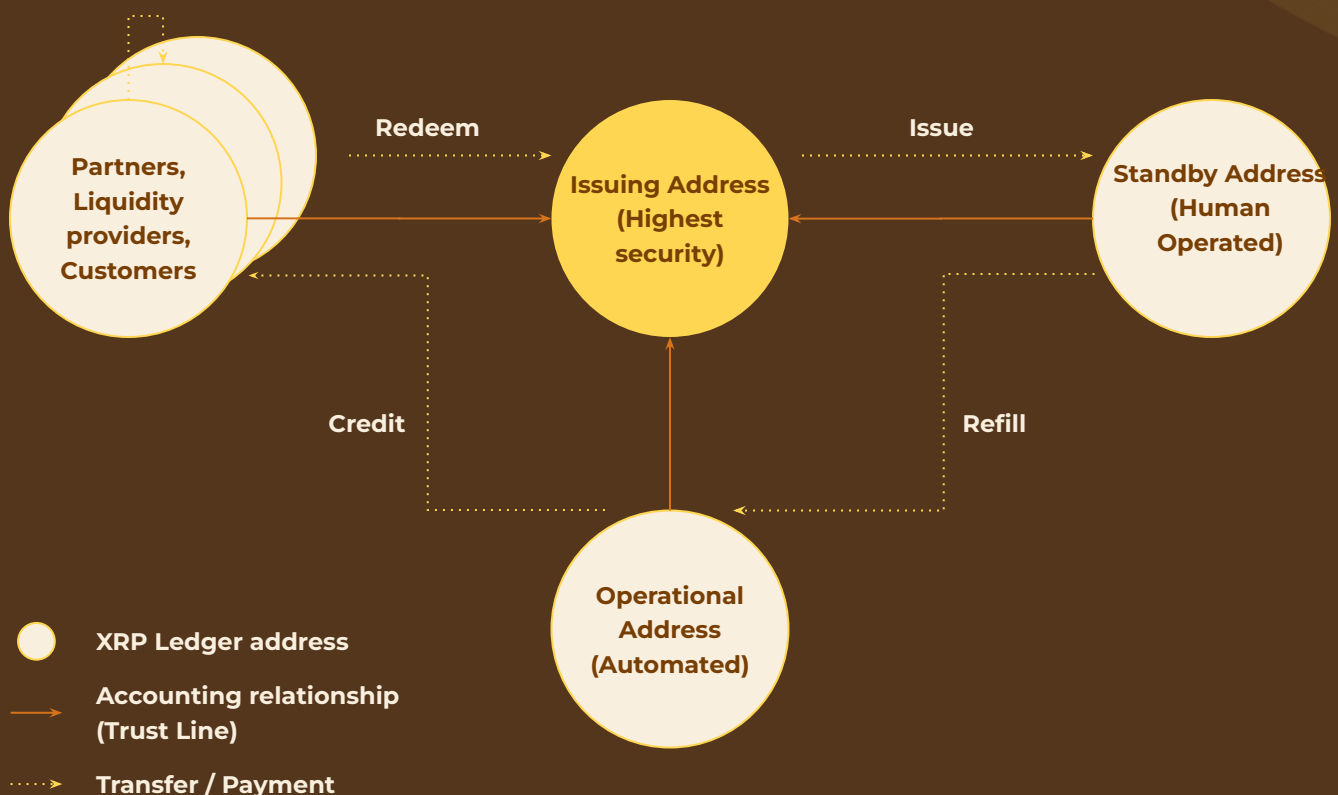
Partners, Liquidity providers, Customers

Redeem

Issuing Address (Highest security)

Issue

Standby Address (Human Operated)

Credit

Refill

Operational Address (Automated)

XRP Ledger address

Accounting relationship (Trust Line)

Transfer / Payment